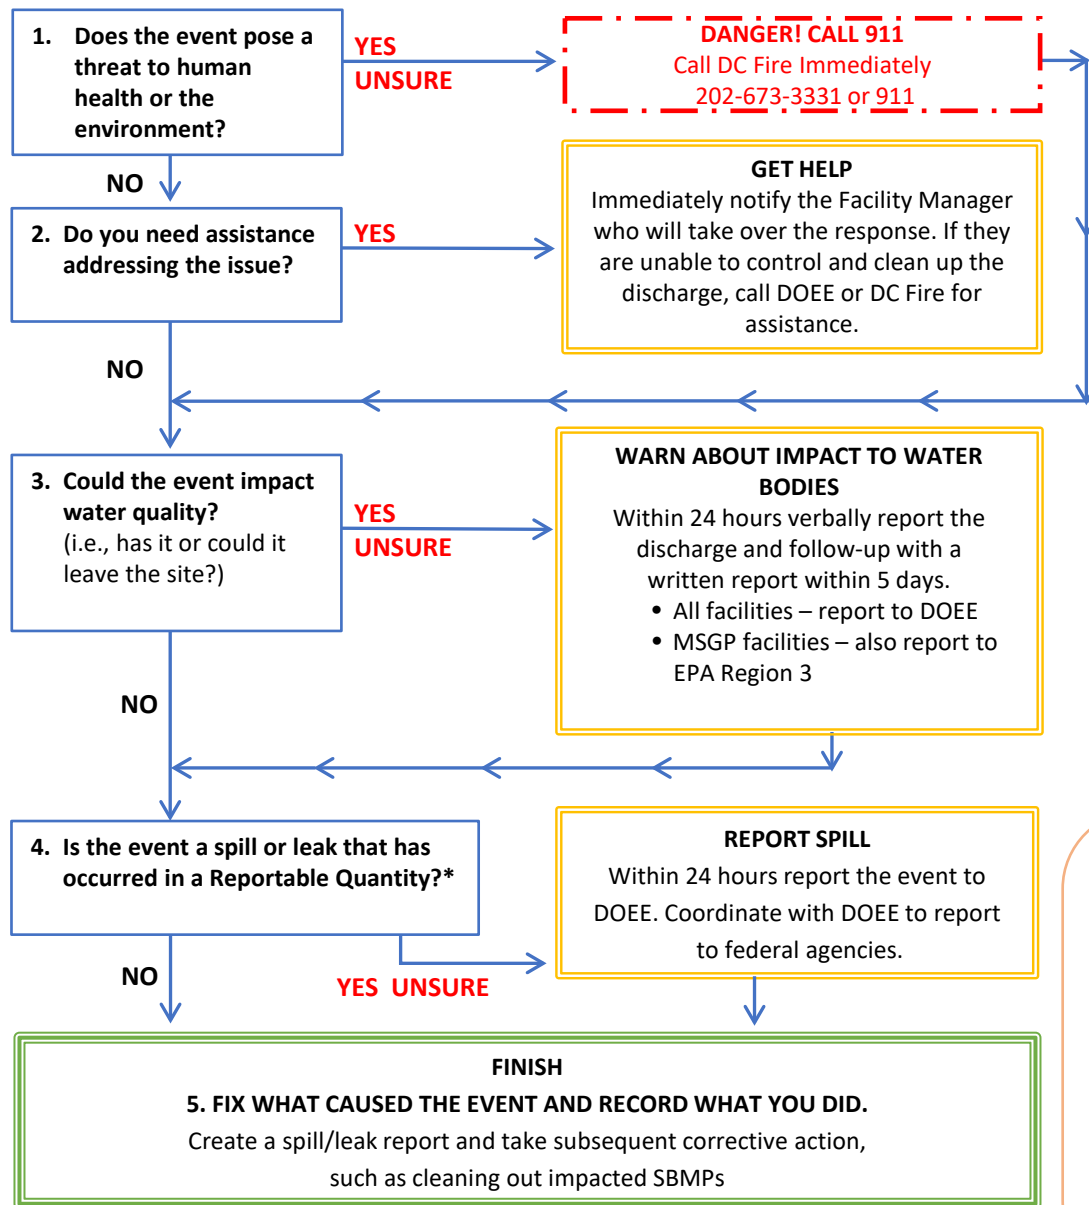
1. Does the event pose a threat to human health or the environment?

YES
UNSURE

DANGER! CALL 911
Call DC Fire Immediately
202-673-3331 or 911

NO

2. Do you need assistance addressing the issue?

YES

GET HELP
Immediately notify the Facility Manager who will take over the response. If they are unable to control and clean up the discharge, call DOEE or DC Fire for assistance.

NO

3. Could the event impact water quality?
(i.e., has it or could it leave the site?)

YES
UNSURE

WARN ABOUT IMPACT TO WATER BODIES
Within 24 hours verbally report the discharge and follow-up with a written report within 5 days.
• All facilities – report to DOEE
• MSGP facilities – also report to EPA Region 3

NO

4. Is the event a spill or leak that has occurred in a Reportable Quantity?*

REPORT SPILL
Within 24 hours report the event to DOEE. Coordinate with DOEE to report to federal agencies.

NO

YES UNSURE

FINISH
5. FIX WHAT CAUSED THE EVENT AND RECORD WHAT YOU DID.
Create a spill/leak report and take subsequent corrective action, such as cleaning out impacted SBMPs